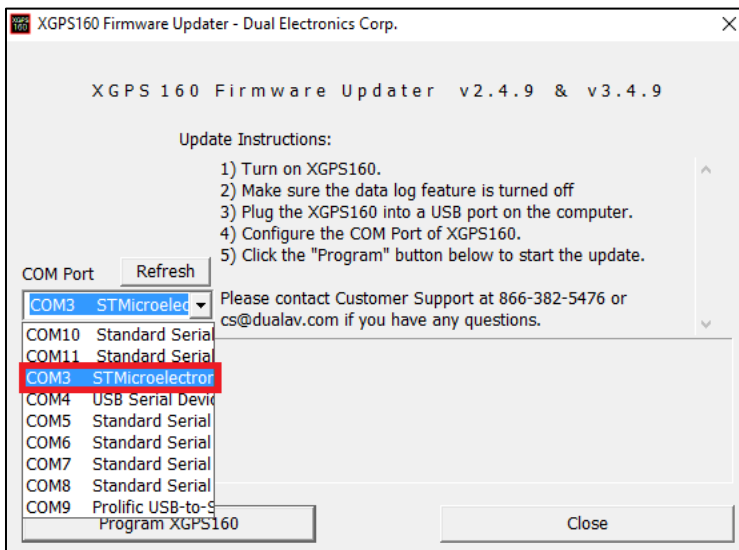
XGPS160 Firmware Updater - Dual Electronics Corp.

XGPS 160 Firmware Updater v2.4.9 & v3.4.9

Update Instructions:

1) Turn on XGPS160.
2) Make sure the data log feature is turned off
3) Plug the XGPS160 into a USB port on the computer.
4) Configure the COM Port of XGPS160.
5) Click the "Program" button below to start the update.

Please contact Customer Support at 866-382-5476 or cs@dualav.com if you have any questions.

COM Port

Refresh

COM3 STMicroelec

COM10 Standard Serial
COM11 Standard Serial
COM3 STMicroelectror
COM4 USB Serial Devic
COM5 Standard Serial
COM6 Standard Serial
COM7 Standard Serial
COM8 Standard Serial
COM9 Prolific USB-to-S

Program XGPS160

Close